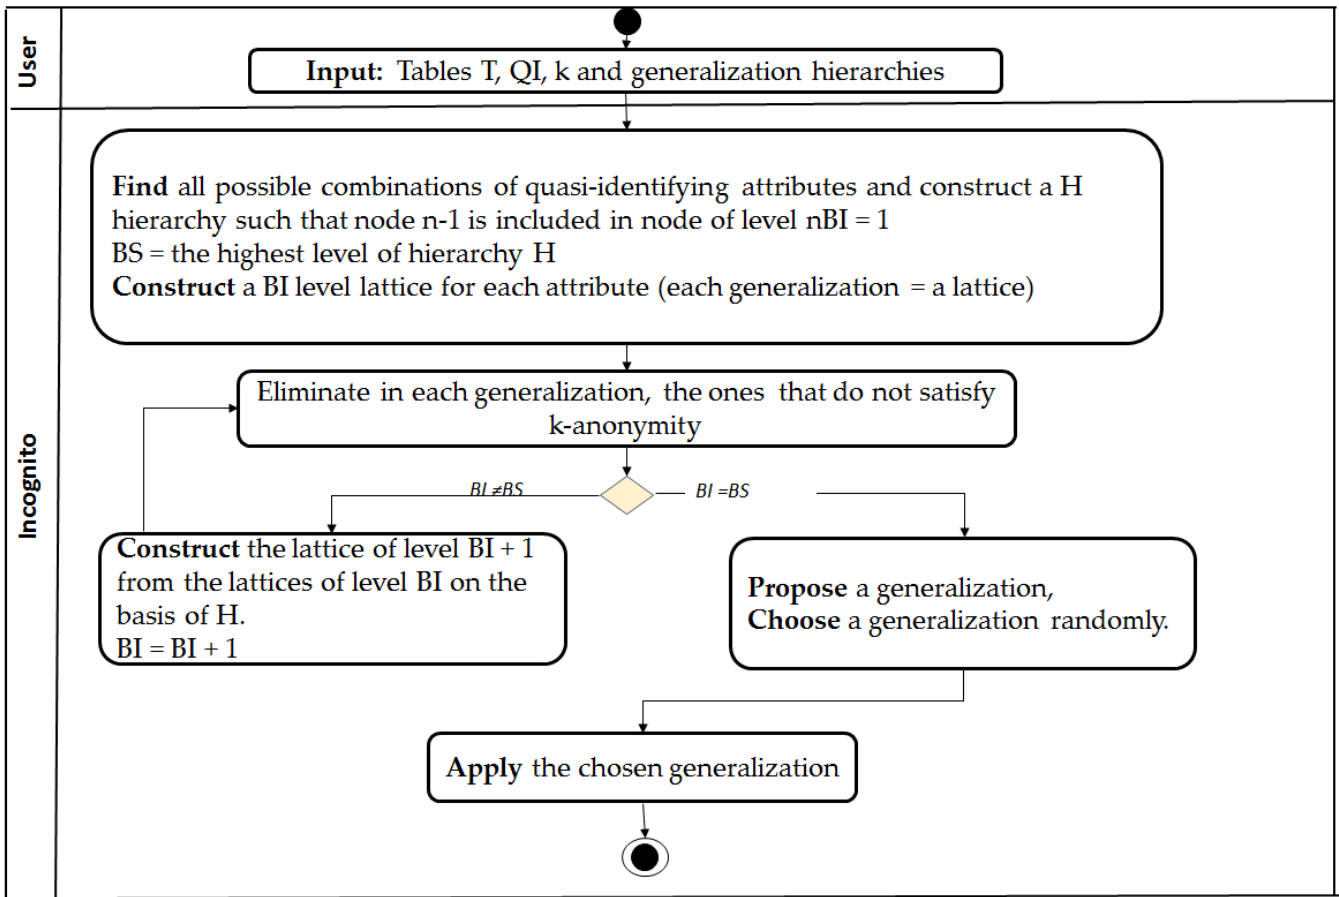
User

Input: Tables T, QI, k and generalization hierarchies

Incognito

Find all possible combinations of quasi-identifying attributes and construct a H hierarchy such that node n-1 is included in node of level nBI = 1
BS = the highest level of hierarchy H
Construct a BI level lattice for each attribute (each generalization = a lattice)

Eliminate in each generalization, the ones that do not satisfy k-anonymity

BI ≠BS

BI =BS

Construct the lattice of level BI + 1 from the lattices of level BI on the basis of H.
BI = BI + 1

Propose a generalization,
Choose a generalization randomly.

Apply the chosen generalization